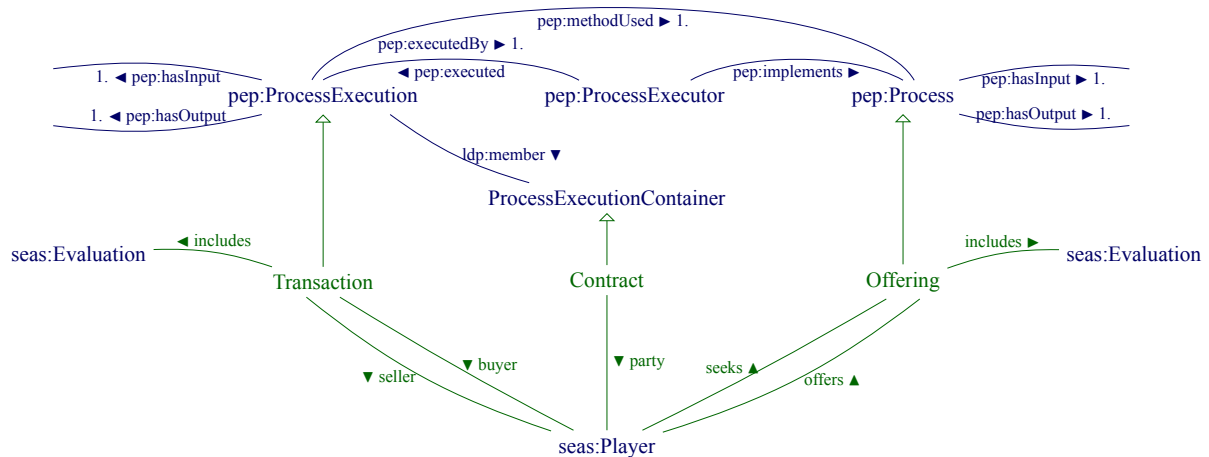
pep:methodUsed ► 1.

pep:executedBy ► 1.

1. ◄ pep:hasInput

◄ pep:executed

pep:implements ►

pep:hasInput ► 1.

pep:ProcessExecution

pep:ProcessExecutor

pep:Process

1. ◄ pep:hasOutput

pep:hasOutput ► 1.

ldp:member ▼

ProcessExecutionContainer

◄ includes

includes ►

seas:Evaluation

Transaction

Contract

Offering

seas:Evaluation

▼ buyer

▼ party

seeks ▲

▼ seller

offers ▲

seas:Player